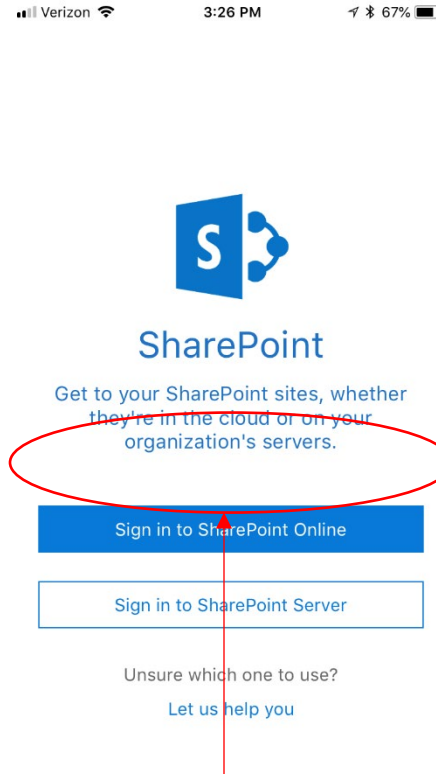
Verizon 3:26 PM 67%

S

SharePoint

Get to your SharePoint sites, whether they're in the cloud or on your organization's servers.

Sign in to SharePoint Online

Sign in to SharePoint Server

Unsure which one to use?

Let us help you